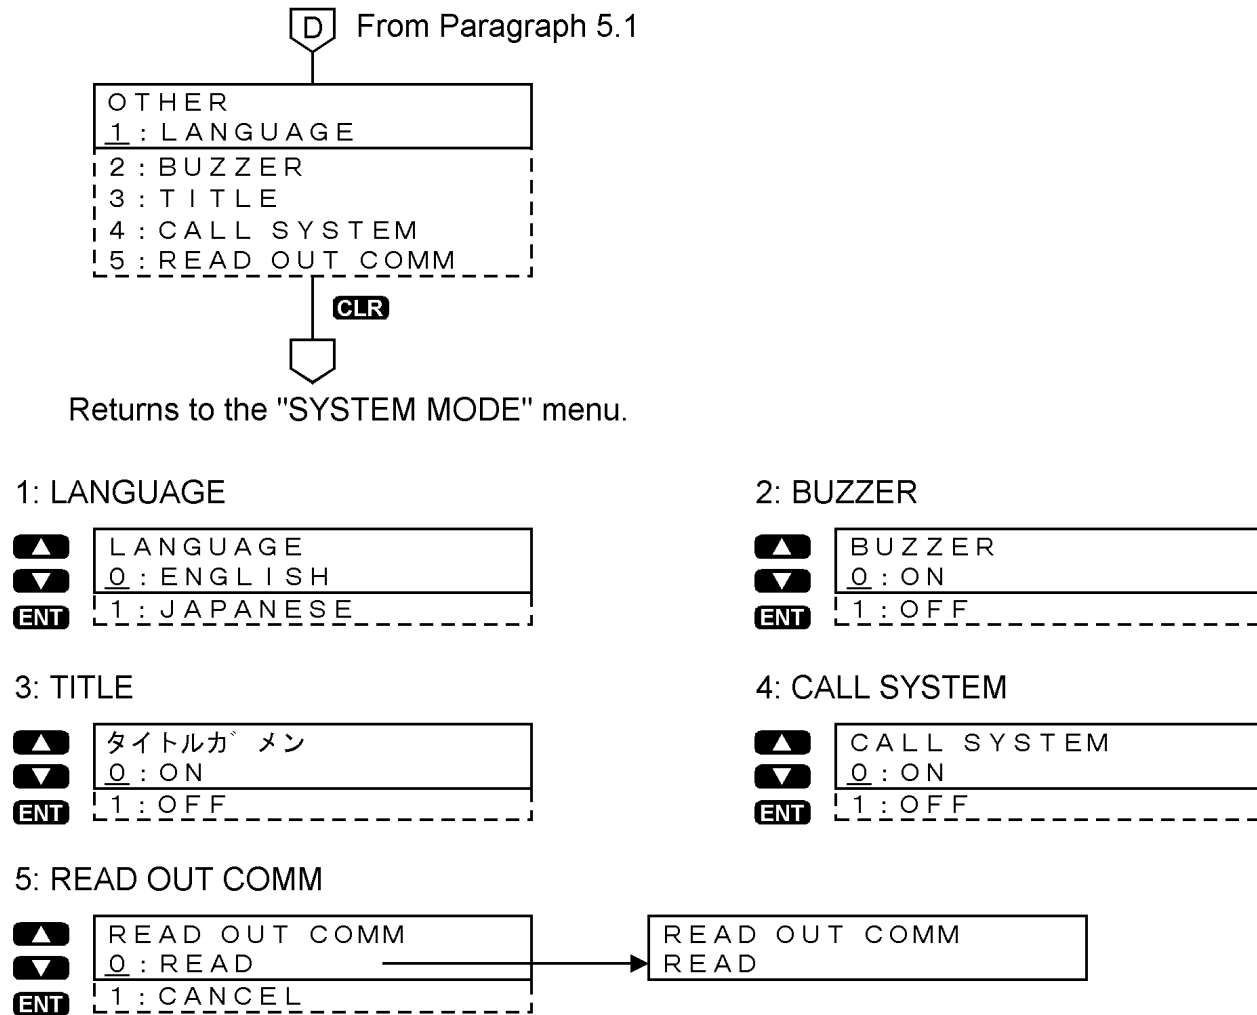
D From Paragraph 5.1

OTHER
1 : LANGUAGE
2 : BUZZER
3 : TITLE
4 : CALL SYSTEM
5 : READ OUT COMM

CLR

Returns to the "SYSTEM MODE" menu.

1: LANGUAGE

▲
▼
ENT

LANGUAGE
0 : ENGLISH
1 : JAPANESE

2: BUZZER

▲
▼
ENT

BUZZER
0 : ON
1 : OFF

3: TITLE

▲
▼
ENT

タイトルガ゛メン
0 : ON
1 : OFF

4: CALL SYSTEM

▲
▼
ENT

CALL SYSTEM
0 : ON
1 : OFF

5: READ OUT COMM

▲
▼
ENT

READ OUT COMM
0 : READ
1 : CANCEL

READ OUT COMM
READ